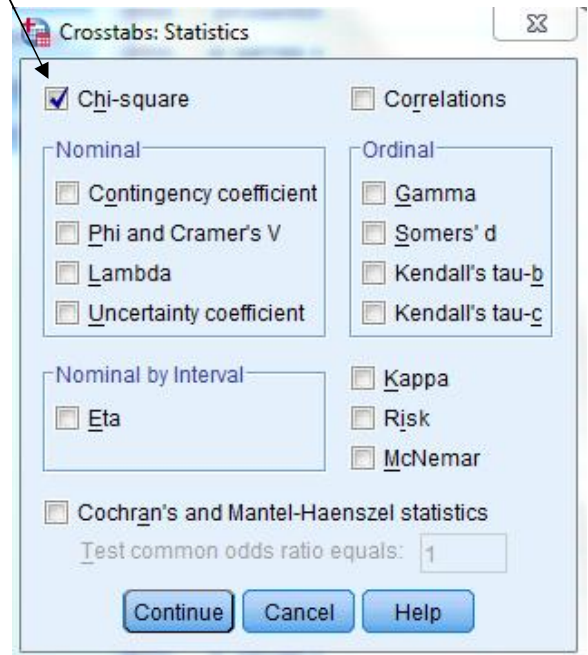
Crosstabs: Statistics

Chi-square

Correlations

Nominal

Contingency coefficient

Phi and Cramer's V

Lambda

Uncertainty coefficient

Ordinal

Gamma

Somers' d

Kendall's tau-b

Kendall's tau-c

Nominal by Interval

Eta

Kappa

Risk

McNemar

Cochran's and Mantel-Haenszel statistics

Test common odds ratio equals: 1

Continue

Cancel

Help